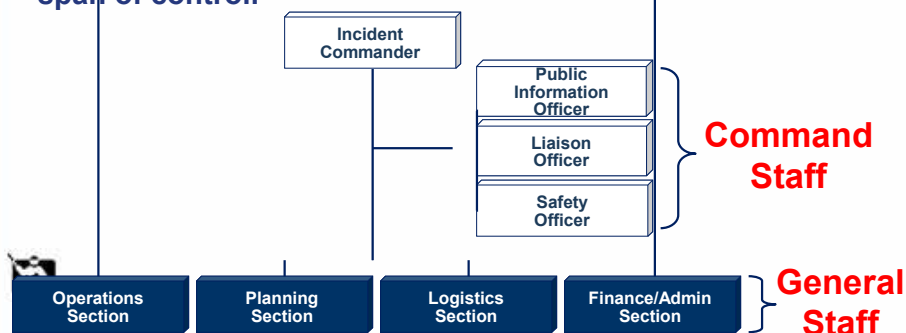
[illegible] of control

Incident Commander

Public Information Officer

Liaison Officer

Safety Officer

Command Staff

Operations Section

Planning Section

Logistics Section

Finance/Admin Section

General Staff